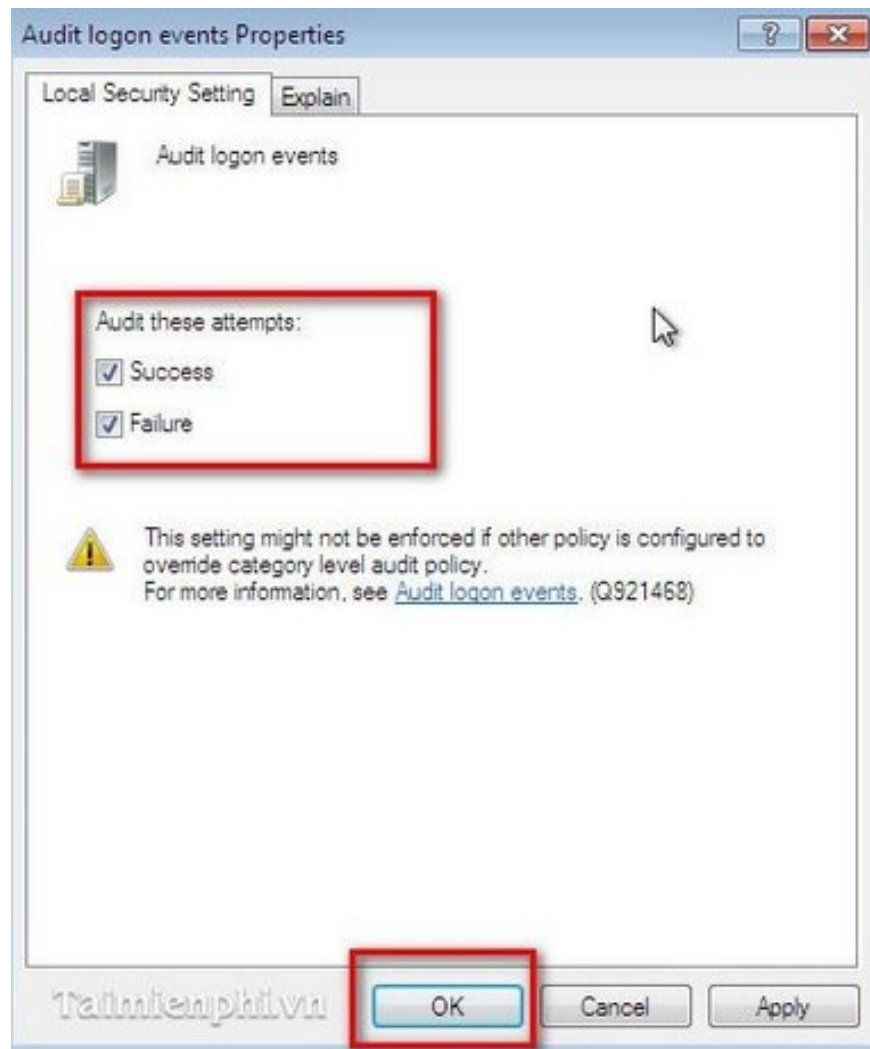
Audit logon events Properties

?

Local Security Setting

Explain

Audit logon events

Audit these attempts:

Success

Failure

This setting might not be enforced if other policy is configured to override category level audit policy.
For more information, see Audit logon events. (Q921468)

Taimienphi.vn

OK

Cancel

Apply